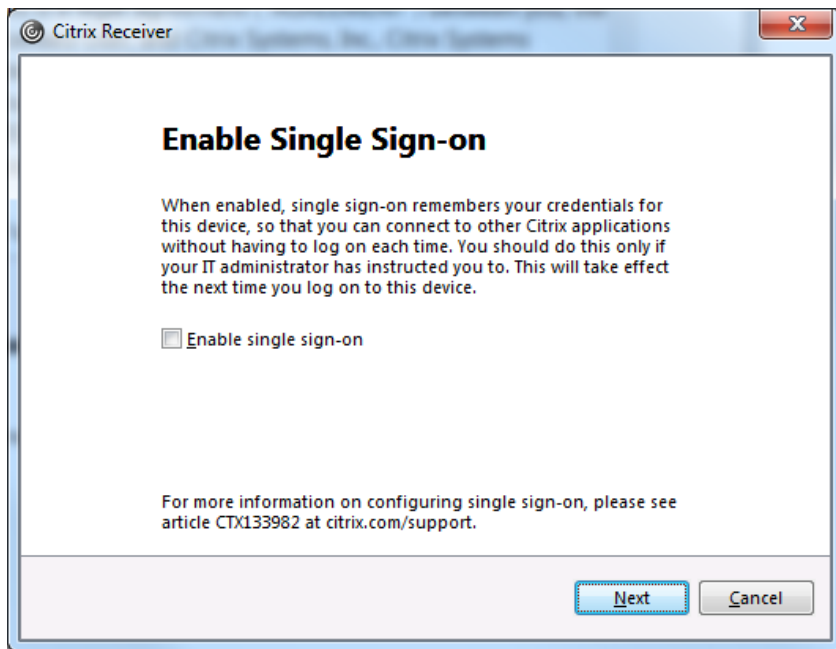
Citrix Receiver

Enable Single Sign-on

When enabled, single sign-on remembers your credentials for this device, so that you can connect to other Citrix applications without having to log on each time. You should do this only if your IT administrator has instructed you to. This will take effect the next time you log on to this device.

Enable single sign-on

For more information on configuring single sign-on, please see article CTX133982 at citrix.com/support.

Next
Cancel